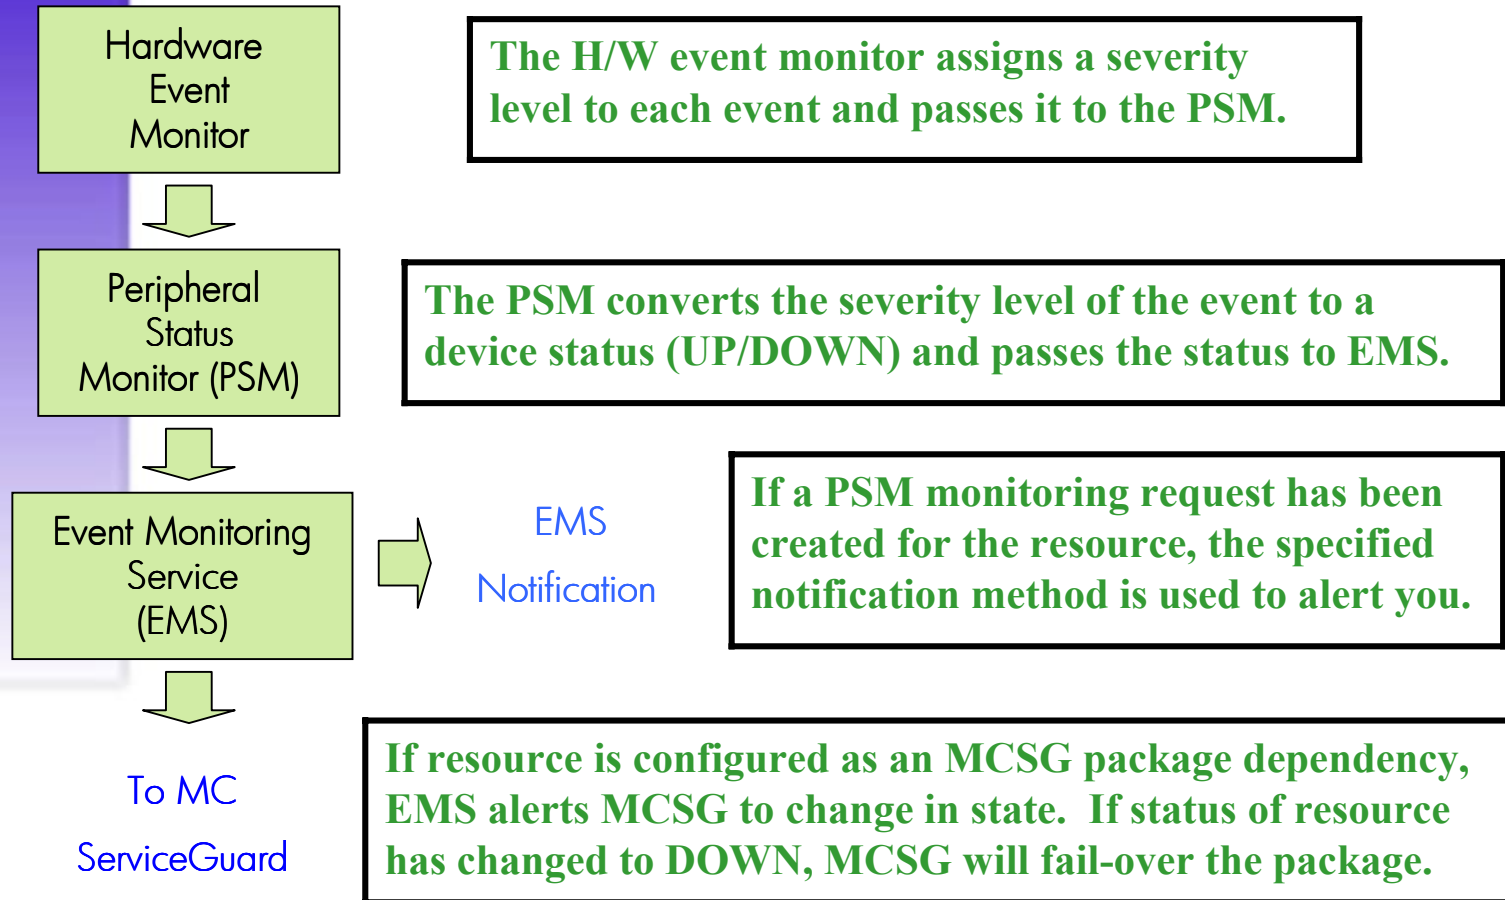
Hardware Event Monitor

The H/W event monitor assigns a severity level to each event and passes it to the PSM.

Peripheral Status Monitor (PSM)

The PSM converts the severity level of the event to a device status (UP/DOWN) and passes the status to EMS.

Event Monitoring Service (EMS)

EMS Notification

If a PSM monitoring request has been created for the resource, the specified notification method is used to alert you.

To MC ServiceGuard

If resource is configured as an MCSG package dependency, EMS alerts MCSG to change in state. If status of resource has changed to DOWN, MCSG will fail-over the package.